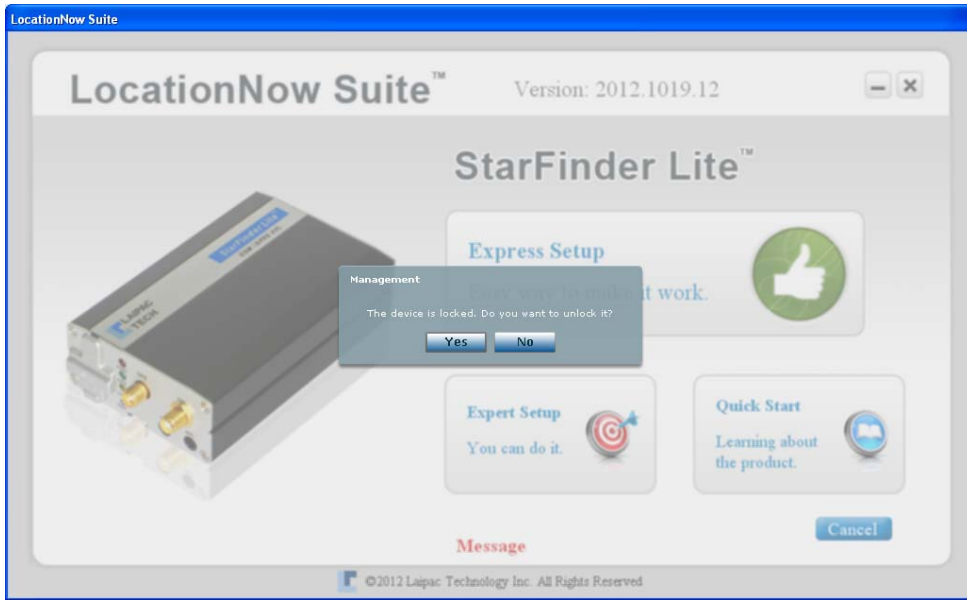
LocationNow Suite

LocationNow Suite™

Version: 2012.1019.12

StarFinder Lite™

StarFinder Lite

LAIPAC TECH

Express Setup

Easy way to make it work.

Management

The device is locked. Do you want to unlock it?

Yes

No

Expert Setup

You can do it.

Quick Start

Learning about the product.

Cancel

Message

©2012 Laipac Technology Inc. All Rights Reserved